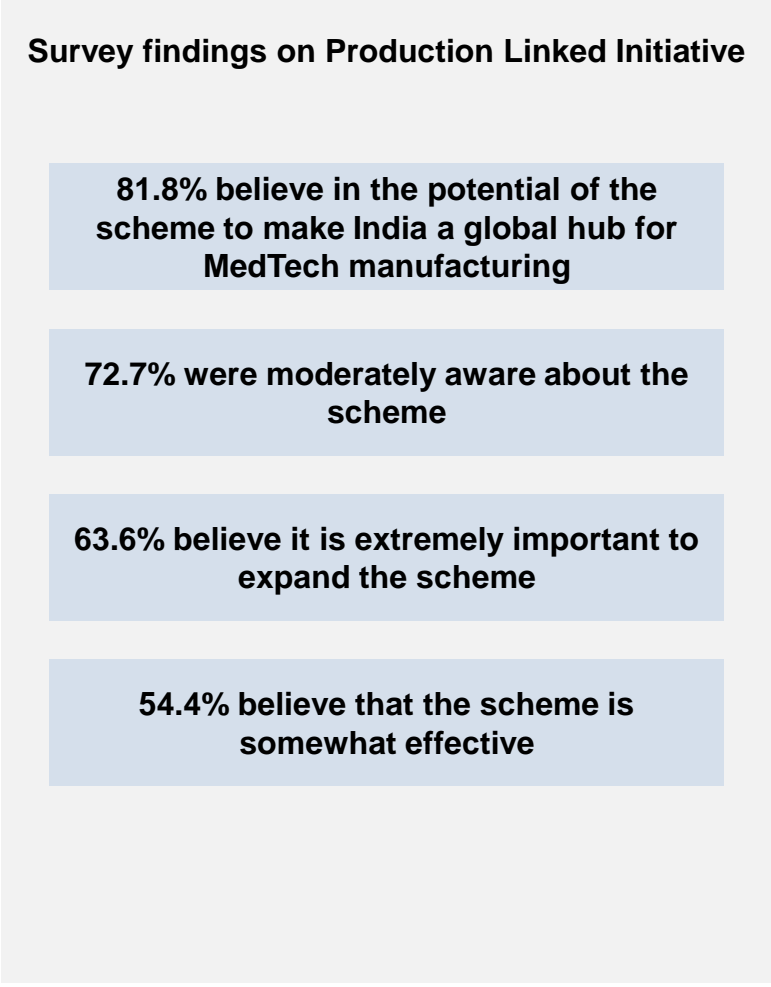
Survey findings on Production Linked Initiative

81.8% believe in the potential of the scheme to make India a global hub for MedTech manufacturing

72.7% were moderately aware about the scheme

63.6% believe it is extremely important to expand the scheme

54.4% believe that the scheme is somewhat effective